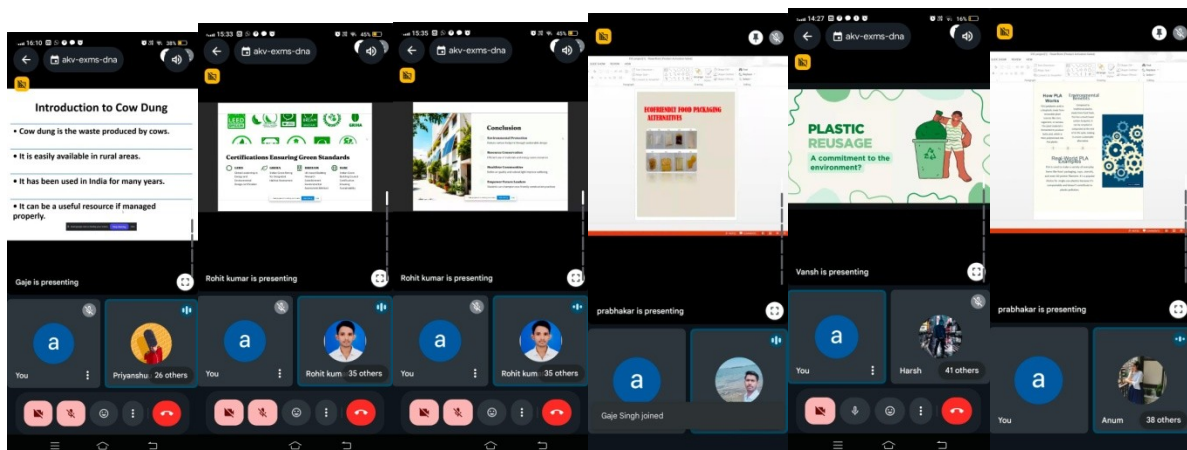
16:10 38%
akv-exms-dna

Introduction to Cow Dung

• Cow dung is the waste produced by cows.

• It is easily available in rural areas.

• It has been used in India for many years.

• It can be a useful resource if managed properly.

Gaje is presenting

a
You

Priyanshu 26 others

15:33 45%
akv-exms-dna

Certifications Ensuring Green Standards

Rohit kumar is presenting

a
You

Rohit kum 35 others

15:35 45%
akv-exms-dna

Conclusion

Rohit kumar is presenting

a
You

Rohit kum 35 others

ECOFRIENDLY FOOD PACKAGING ALTERNATIVES

prabhakar is presenting

a

Gaje Singh joined

14:27 16%
akv-exms-dna

PLASTIC REUSAGE
A commitment to the environment?

Vansh is presenting

a
You

Harsh 41 others

How PLA Works

Environmental Benefits

Real-World PLA Examples

prabhakar is presenting

a
You

Anum 38 others